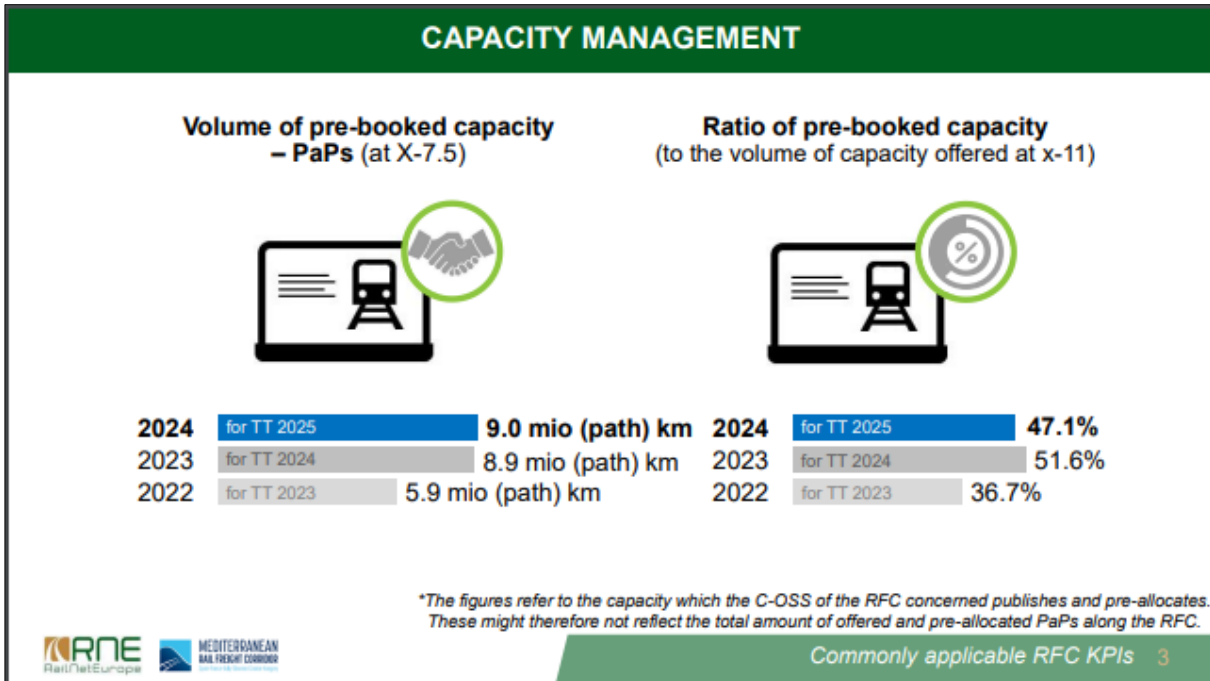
CAPACITY MANAGEMENT

Volume of pre-booked capacity – PaPs (at X-7.5)

Ratio of pre-booked capacity (to the volume of capacity offered at x-11)

%

2024 for TT 2025 9.0 mio (path) km
2023 for TT 2024 8.9 mio (path) km
2022 for TT 2023 5.9 mio (path) km

2024 for TT 2025 47.1%
2023 for TT 2024 51.6%
2022 for TT 2023 36.7%

*The figures refer to the capacity which the C-OSS of the RFC concerned publishes and pre-allocates. These might therefore not reflect the total amount of offered and pre-allocated PaPs along the RFC.

RNE RailNetEurope

MEDITERRANEAN RAIL FREIGHT CORRIDOR

Commonly applicable RFC KPIs 3